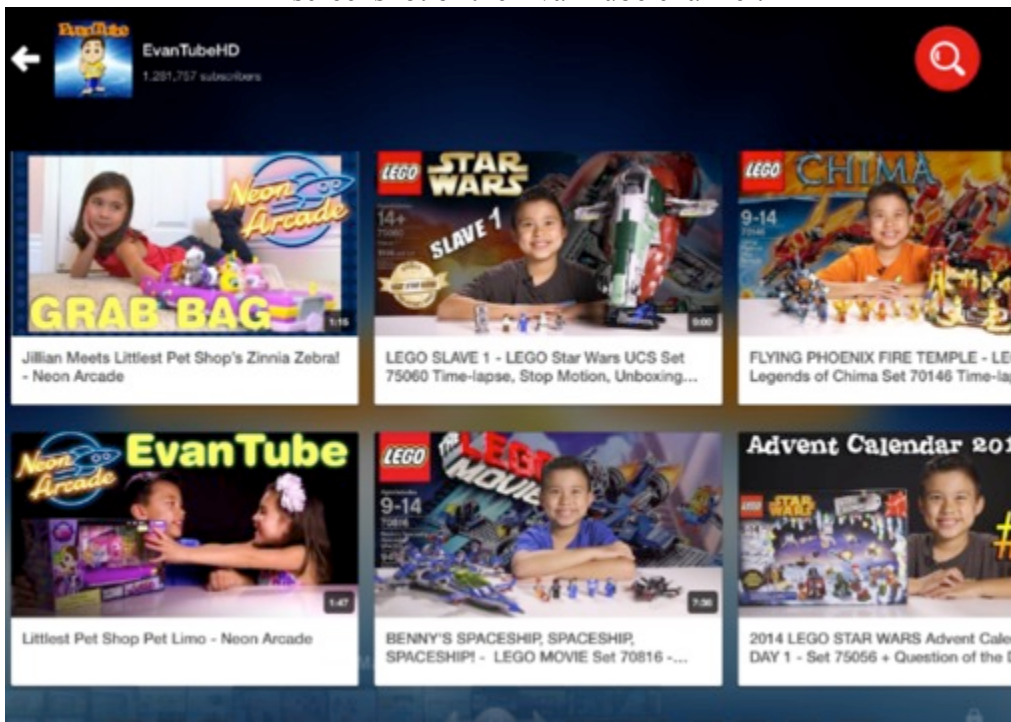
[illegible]

EvanTubeHD
1,281,757 subscribers

Neon Arcade
GRAB BAG
1:15
Jillian Meets Littlest Pet Shop's Zinnia Zebra! - Neon Arcade

LEGO STAR WARS
14+
75060
SLAVE 1
9:00
LEGO SLAVE 1 - LEGO Star Wars UCS Set 75060 Time-lapse, Stop Motion, Unboxing...

LEGO CHIMA
9-14
70146
FLYING PHOENIX FIRE TEMPLE - LE
Legends of Chima Set 70146 Time-la

Neon Arcade
EvanTube
1:47
Littlest Pet Shop Pet Limo - Neon Arcade

LEGO
THE LEGO MOVIE
9-14
70816
7:30
BENNY'S SPACESHIP, SPACESHIP, SPACESHIP! - LEGO MOVIE Set 70816 -...

Advent Calendar 201
LEGO STAR WARS
2014 LEGO STAR WARS Advent Cale
DAY 1 - Set 75056 + Question of the D